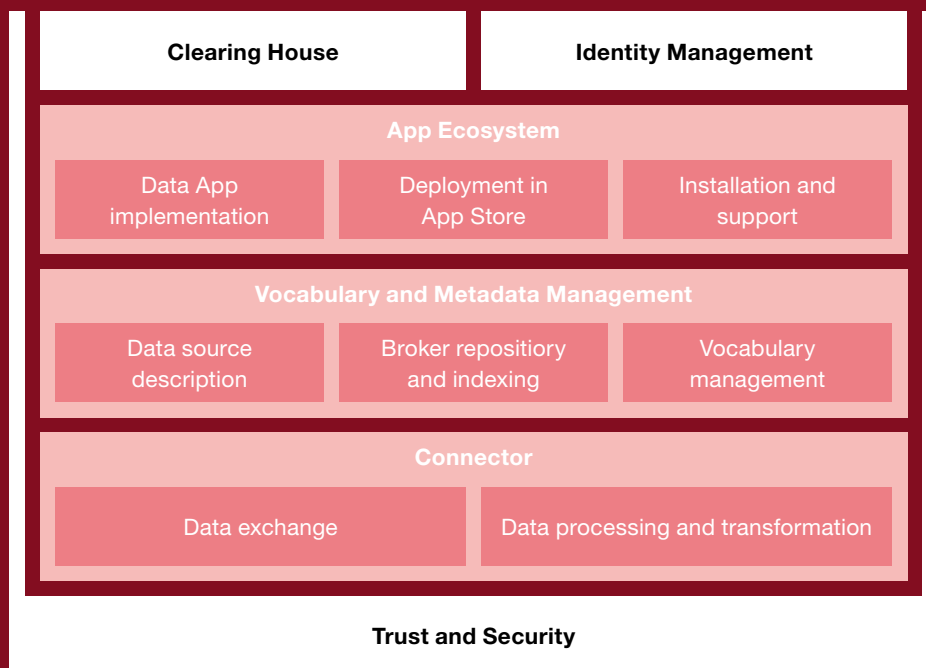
Clearing House

Identity Management

App Ecosystem

Data App implementation

Deployment in App Store

Installation and support

Vocabulary and Metadata Management

Data source description

Broker repositiory and indexing

Vocabulary management

Connector

Data exchange

Data processing and transformation

Trust and Security